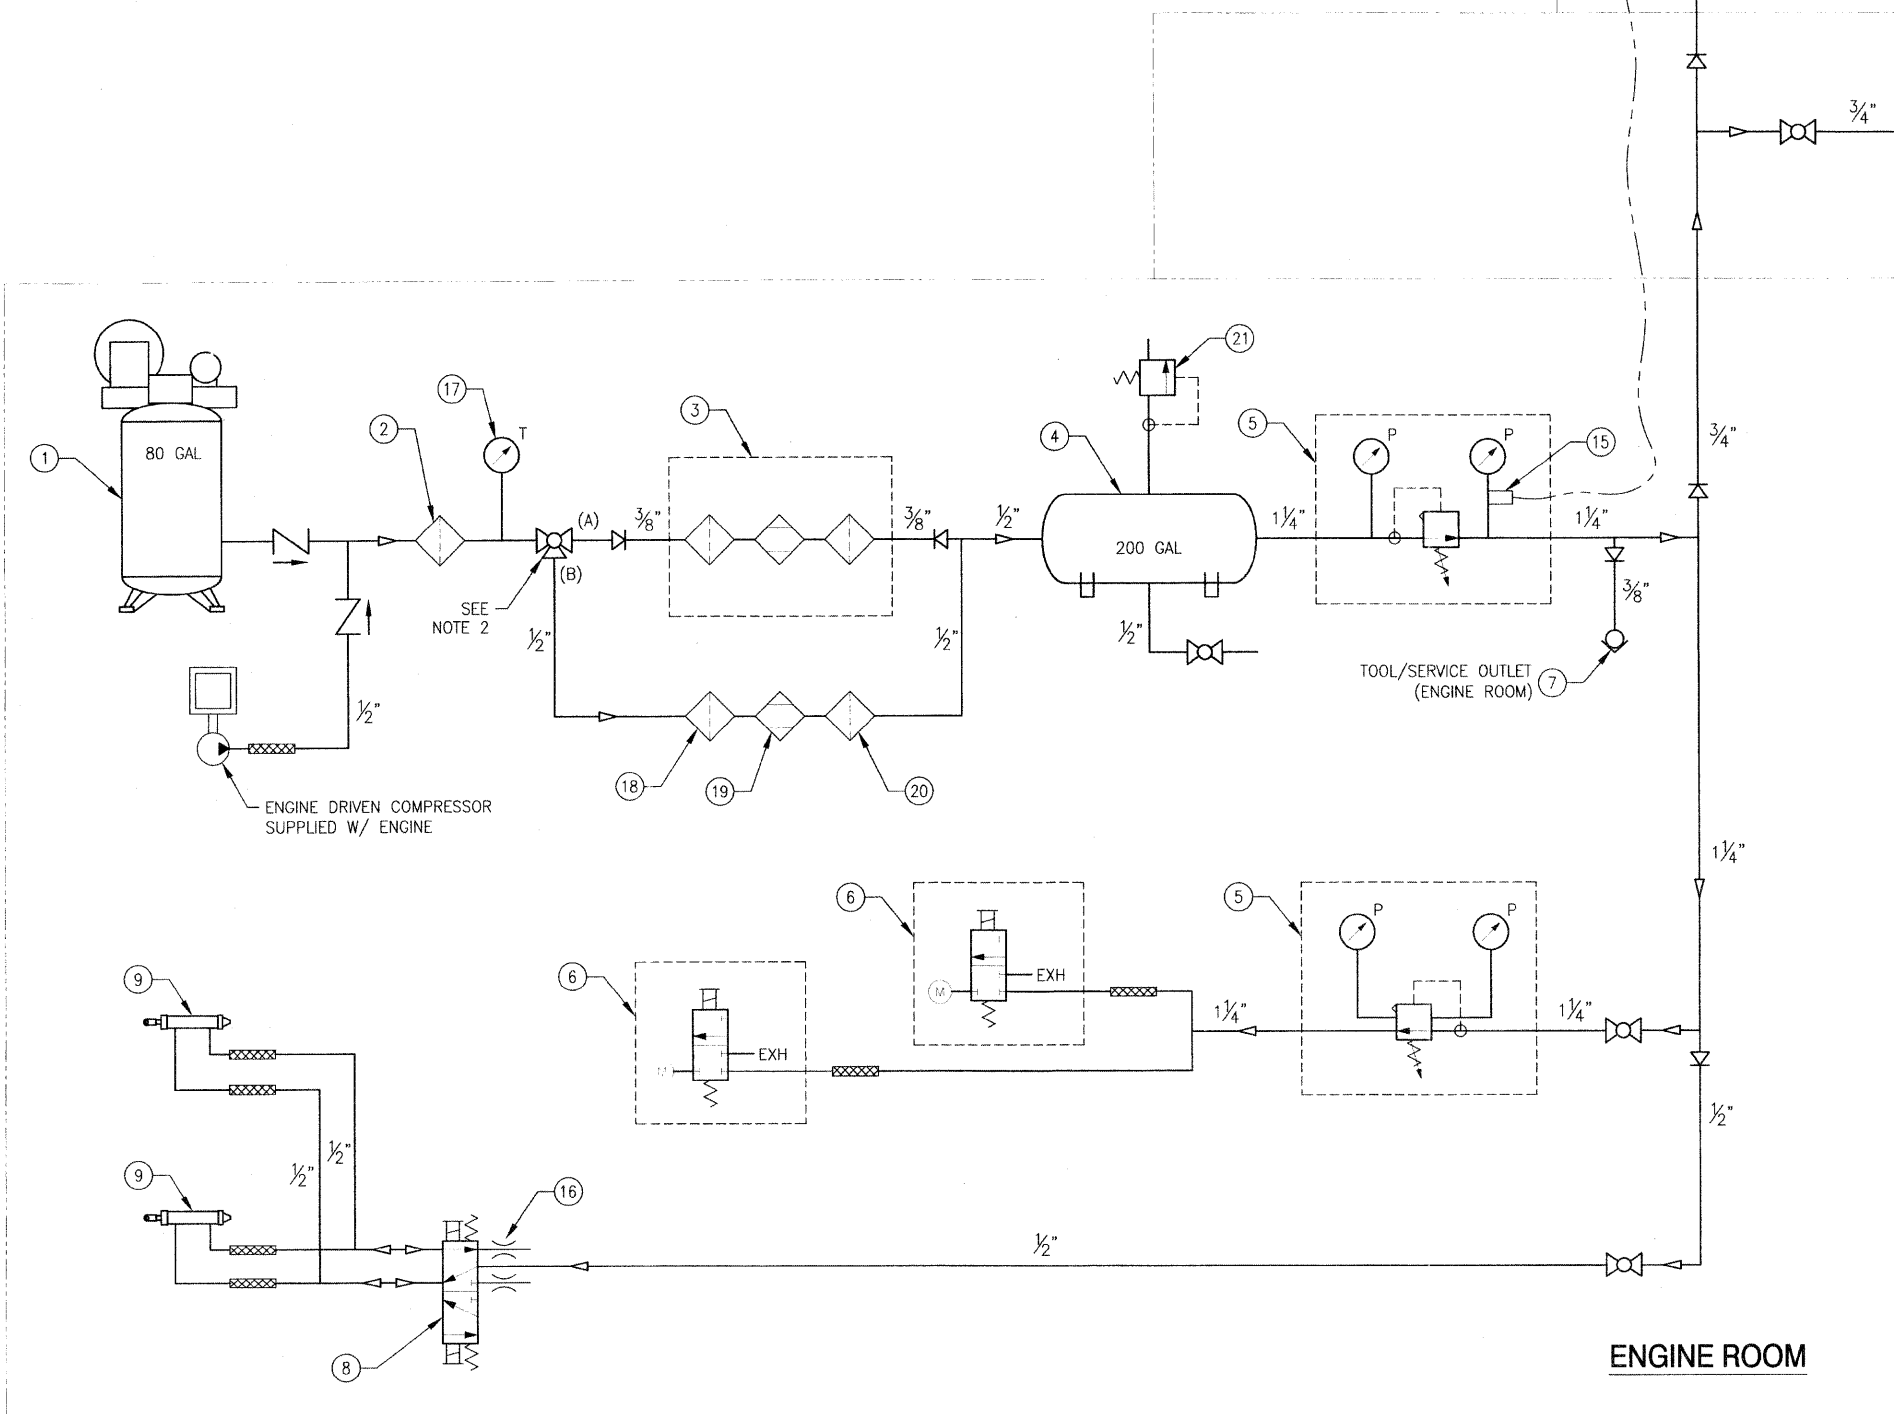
$\frac{3}{4}$"

21

17

T

3

2

1

80 GAL

4

5

P

P

15

$\frac{3}{4}$"

(A)

$\frac{3}{8}$"

$\frac{3}{8}$"

$\frac{1}{2}$"

200 GAL

$1\frac{1}{4}$"

$1\frac{1}{4}$"

(B)

SEE NOTE 2

$\frac{3}{8}$"

$\frac{1}{2}$"

$\frac{1}{2}$"

$\frac{1}{2}$"

TOOL/SERVICE OUTLET (ENGINE ROOM)

7

$\frac{1}{2}$"

18

19

20

ENGINE DRIVEN COMPRESSOR SUPPLIED W/ ENGINE

$1\frac{1}{4}$"

6

5

P

P

EXH

M

9

6

$1\frac{1}{4}$"

$1\frac{1}{4}$"

EXH

M

$\frac{1}{2}$"

$\frac{1}{2}$"

$\frac{1}{2}$"

9

16

$\frac{1}{2}$"

8

ENGINE ROOM